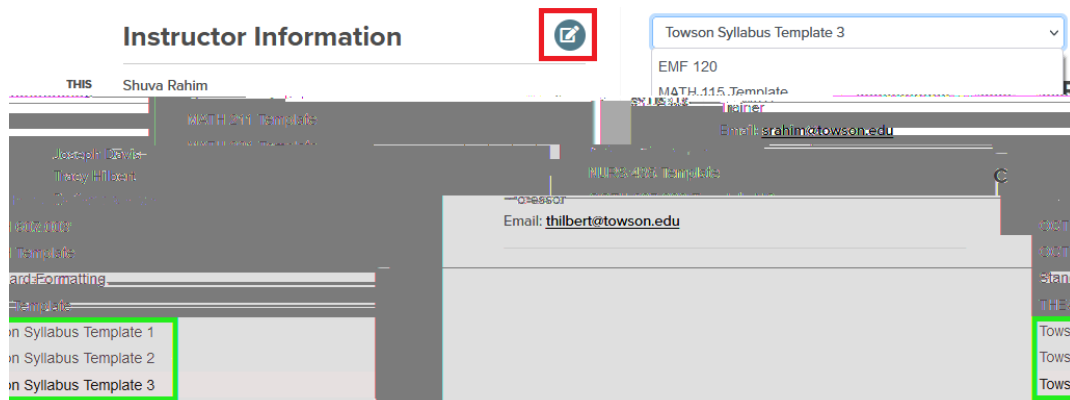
Instructor Information

Towson Syllabus Template 3

THIS

Shuva Rahim

EMF 120

MATH 115 Template

Trainer

MATH 211 Template

Email: srahim@towson.edu

Joseph Davis

Tracy Hilbert

NURS 497 Template

C

Professor

Email: thilbert@towson.edu

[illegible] Template

ard Formatting

Template

on Syllabus Template 1

on Syllabus Template 2

on Syllabus Template 3

Tows

Tows

Tows